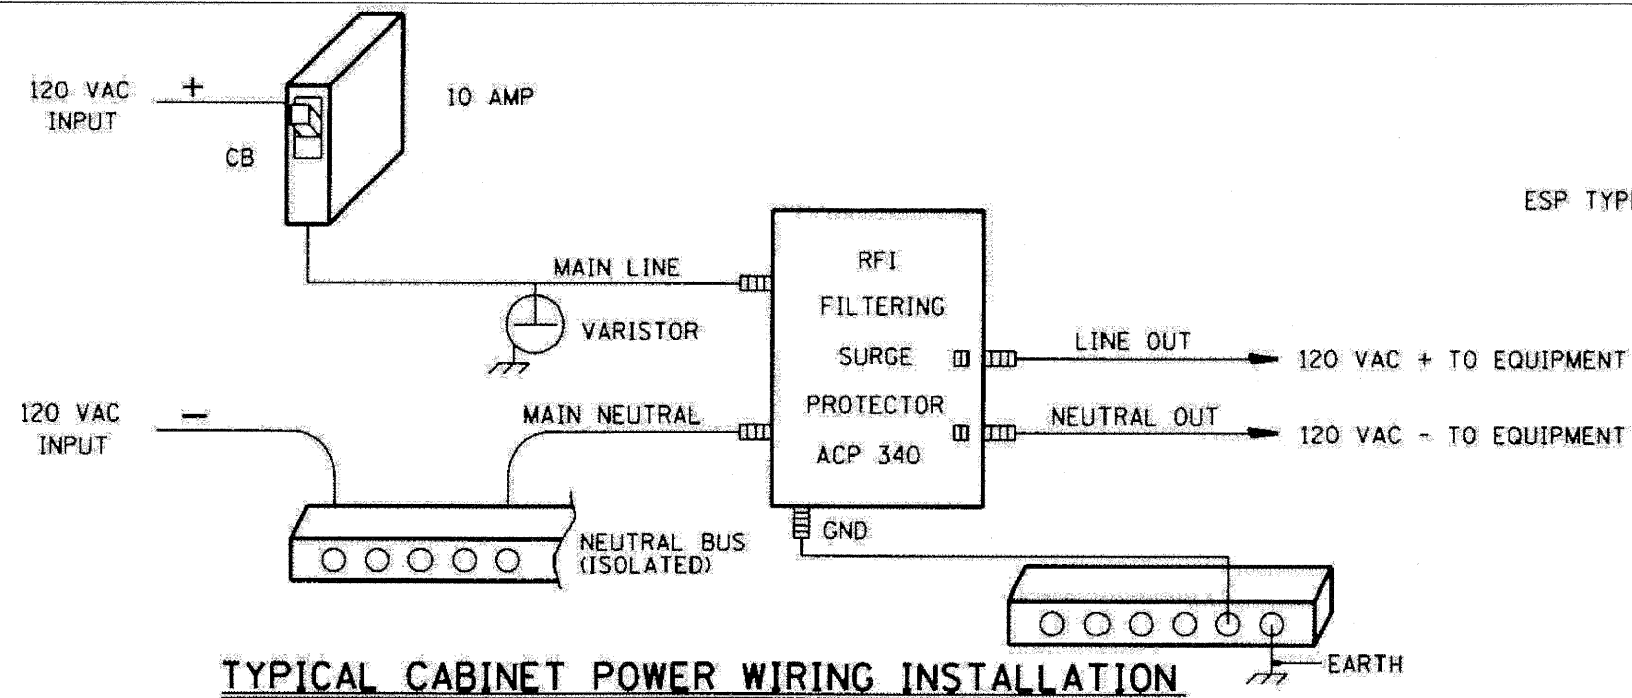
120 VAC INPUT +

10 AMP

CB

ESP TYP

MAIN LINE

RFI FILTERING SURGE PROTECTOR ACP 340

VARISTOR

LINE OUT

120 VAC + TO EQUIPMENT

120 VAC INPUT −

MAIN NEUTRAL

NEUTRAL OUT

120 VAC - TO EQUIPMENT

GND

NEUTRAL BUS (ISOLATED)

EARTH

TYPICAL CABINET POWER WIRING INSTALLATION